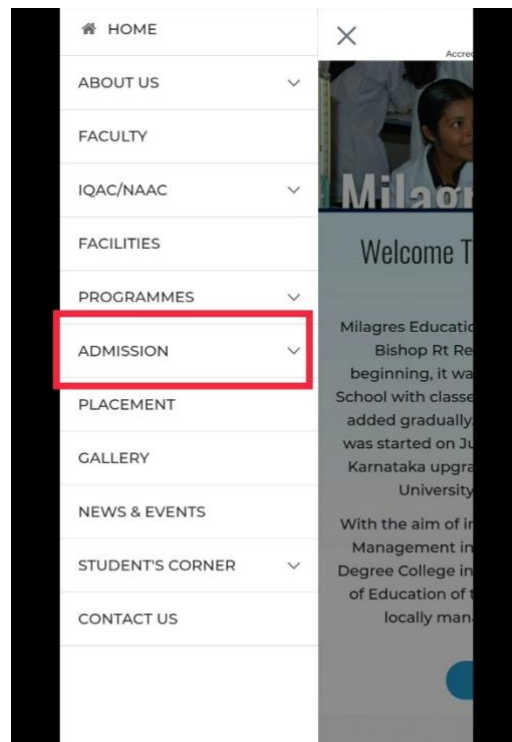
HOME

ABOUT US

FACULTY

IQAC/NAAC

FACILITIES

PROGRAMMES

ADMISSION

PLACEMENT

GALLERY

NEWS & EVENTS

STUDENT'S CORNER

CONTACT US

×

Accre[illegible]

Milagr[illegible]

Welcome T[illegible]

Milagres Educatio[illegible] Bishop Rt Re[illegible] beginning, it wa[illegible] School with classe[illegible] added gradually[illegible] was started on Ju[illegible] Karnataka upgra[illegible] University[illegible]

With the aim of i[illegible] Management in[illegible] Degree College in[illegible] of Education of t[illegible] locally man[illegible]